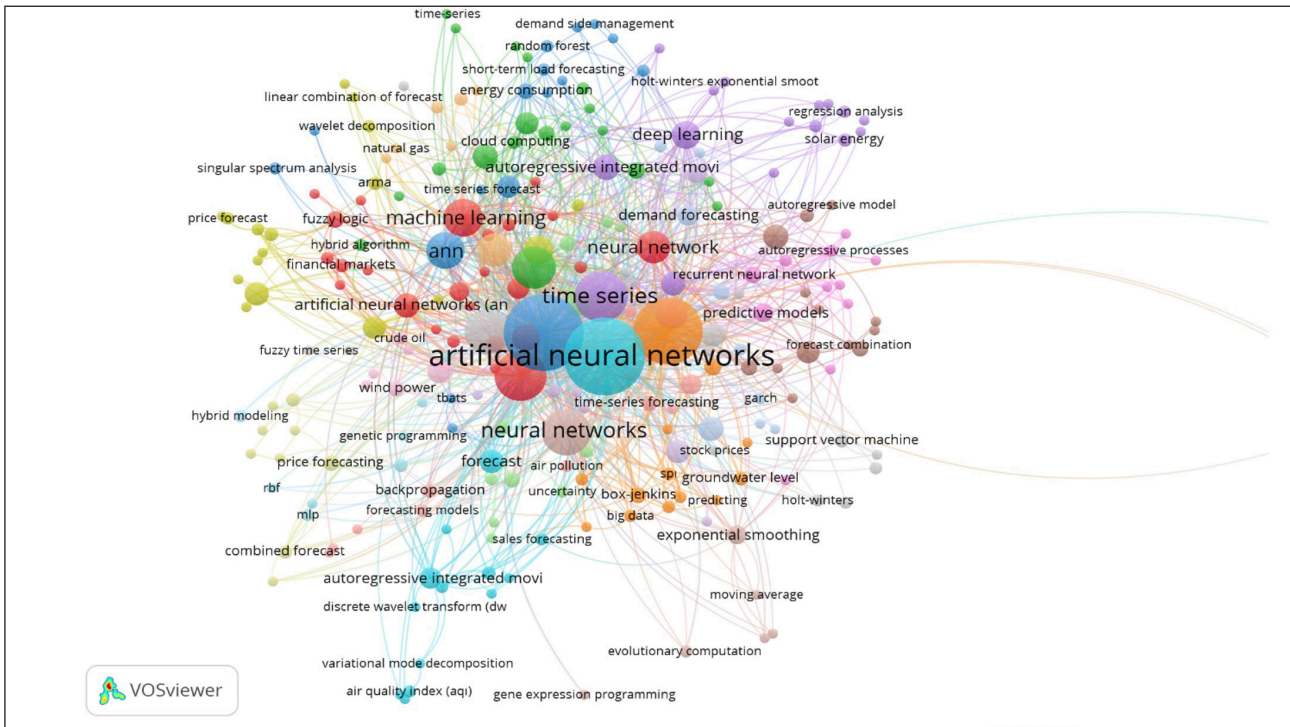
time series
demand side management
random forest
short-term load forecasting
holt-winters exponential smoot
linear combination of forecast
energy consumption
regression analysis
wavelet decomposition
deep learning
cloud computing
solar energy
natural gas
singular spectrum analysis
autoregressive integrated movi
arma
time series forecast
autoregressive model
price forecast
fuzzy logic
machine learning
demand forecasting
hybrid algorithm
neural network
autoregressive processes
ann
financial markets
recurrent neural network
time series
artificial neural networks (an
predictive models
crude oil
fuzzy time series
artificial neural networks
forecast combination
wind power
tbats
garch
hybrid modeling
time-series forecasting
neural networks
genetic programming
support vector machine
price forecasting
forecast
stock prices
air pollution
spi
groundwater level
rbf
backpropagation
uncertainty
box-jenkins
predicting
holt-winters
mlp
forecasting models
big data
exponential smoothing
sales forecasting
combined forecast
autoregressive integrated movi
moving average
discrete wavelet transform (dw
evolutionary computation
variational mode decomposition
VOSviewer
air quality index (aqi)
gene expression programming